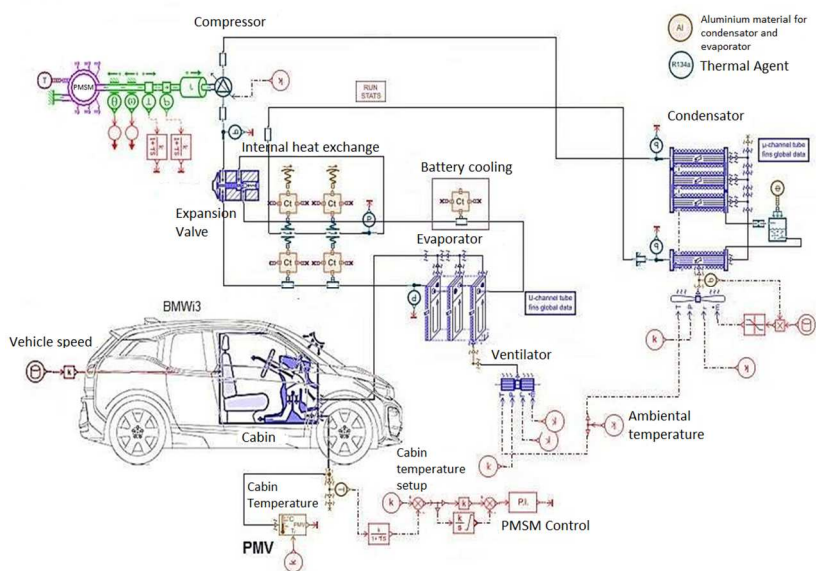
Compressor

Al Aluminium material for condensator and evaporator

R134a Thermal Agent

PMSM

RUN STATS

Condensator

μ-channel tube fins global data

Internal heat exchange

Battery cooling

Expansion Valve

Ct

Evaporator

U-channel tube fins global data

BMWi3

Vehicle speed

Ventilator

Ambiental temperature

Cabin

Cabin temperature setup

Cabin Temperature

PMV

P.I.

PMSM Control